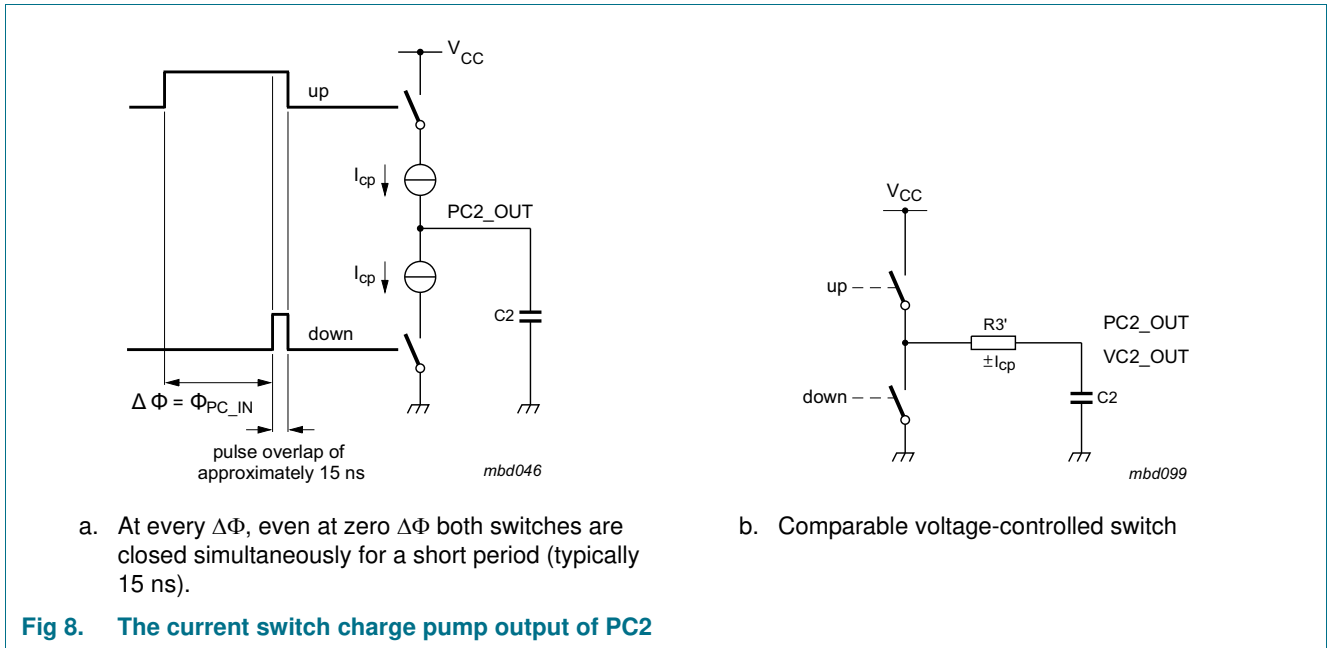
$V_{CC}$

up

$I_{cp}$

PC2_OUT

$I_{cp}$

C2

down

$\Delta \Phi = \Phi_{PC\_IN}$

pulse overlap of approximately 15 ns

mbd046

$V_{CC}$

up

R3'

PC2_OUT

VC2_OUT

$\pm I_{cp}$

down

C2

mbd099

a. At every $\Delta\Phi$, even at zero $\Delta\Phi$ both switches are closed simultaneously for a short period (typically 15 ns).

b. Comparable voltage-controlled switch

Fig 8. The current switch charge pump output of PC2